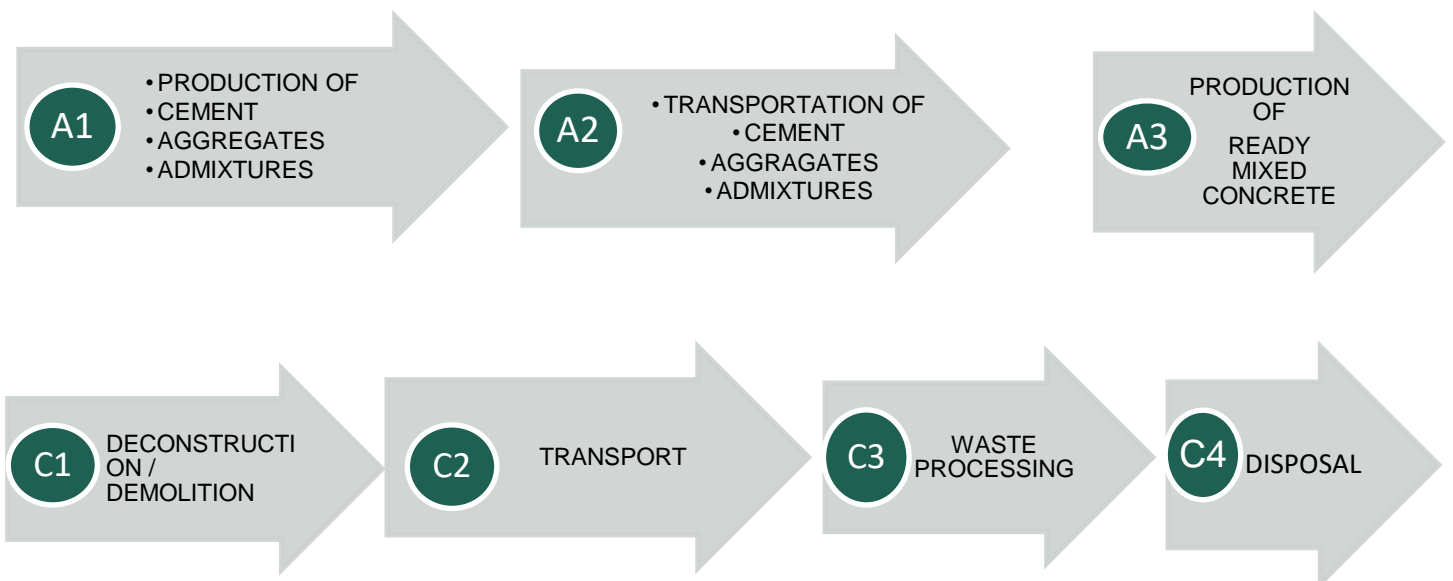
A1
• PRODUCTION OF
• CEMENT
• AGGREGATES
• ADMIXTURES

A2
• TRANSPORTATION OF
• CEMENT
• AGGRAGATES
• ADMIXTURES

A3
PRODUCTION OF READY MIXED CONCRETE

C1
DECONSTRUCTION / DEMOLITION

C2
TRANSPORT

C3
WASTE PROCESSING

C4
DISPOSAL